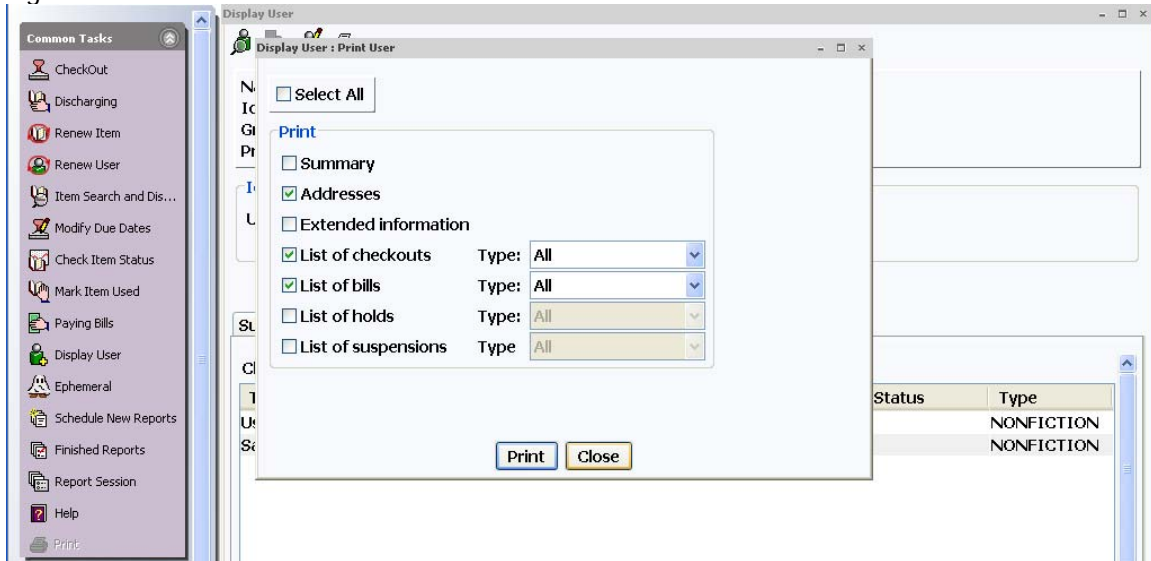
Common Tasks

CheckOut

Discharging

Renew Item

Renew User

Item Search and Dis...

Modify Due Dates

Check Item Status

Mark Item Used

Paying Bills

Display User

Ephemeral

Schedule New Reports

Finished Reports

Report Session

Help

Print

Display User

N
Id
Gi
Pr

I
U

Su

Cl
T
Us
Sa

Status

Type

NONFICTION

NONFICTION

Display User : Print User

Select All

Print

Summary

Addresses

Extended information

List of checkouts Type: All

List of bills Type: All

List of holds Type: All

List of suspensions Type All

Print Close